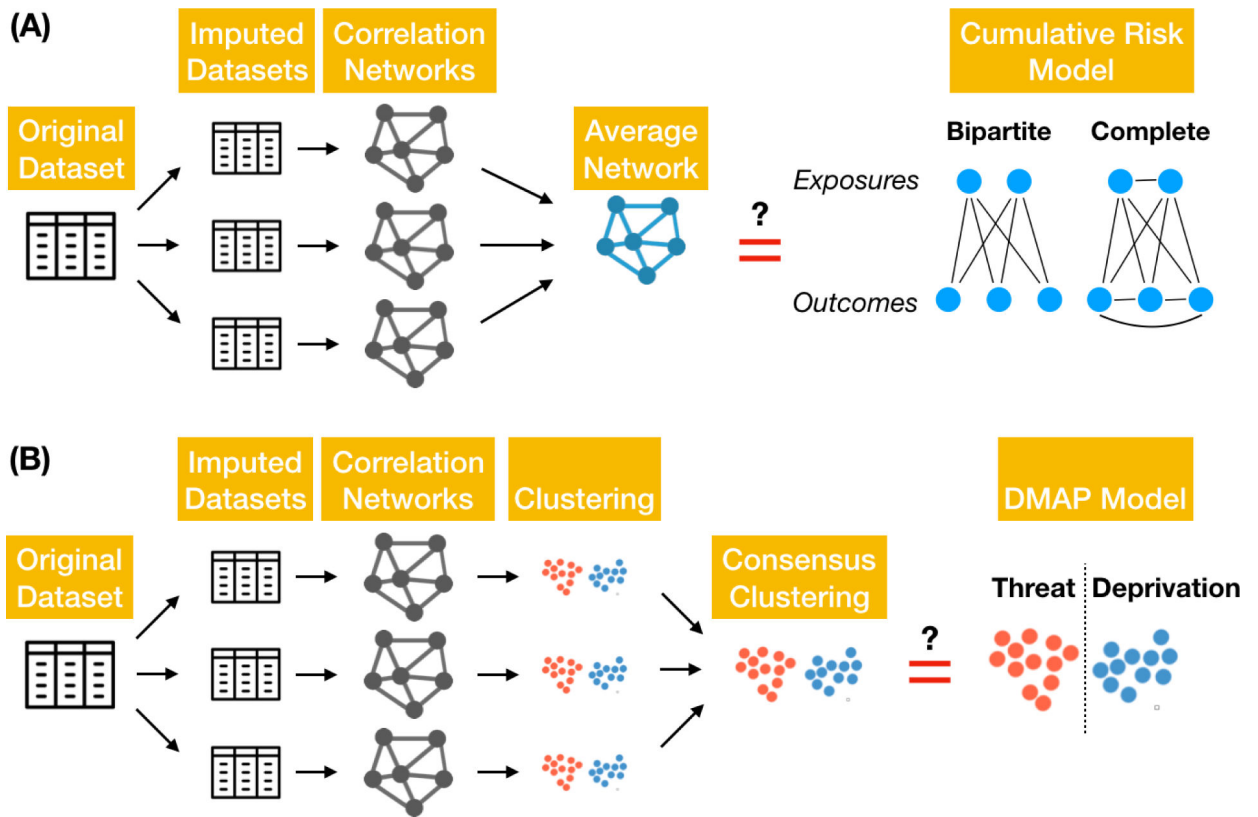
(A)

Imputed Datasets

Correlation Networks

Cumulative Risk Model

Original Dataset

Average Network

?

Bipartite

Complete

Exposures

Outcomes

(B)

Imputed Datasets

Correlation Networks

Clustering

DMAP Model

Original Dataset

Consensus Clustering

?

Threat

Deprivation